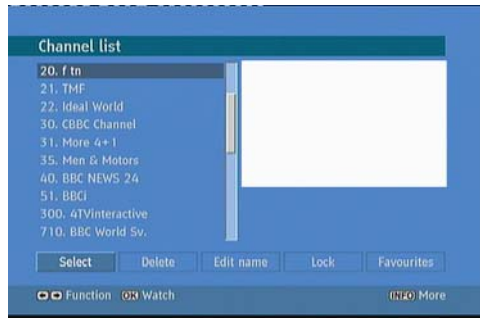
Channel list

20. f tn
21. TMF
22. Ideal World
30. CBBC Channel
31. More 4+1
35. Men & Motors
40. BBC NEWS 24
51. BBCi
300. 4TVinteractive
710. BBC World Sv.

Select
Delete
Edit name
Lock
Favourites

Function OK Watch

INFO More